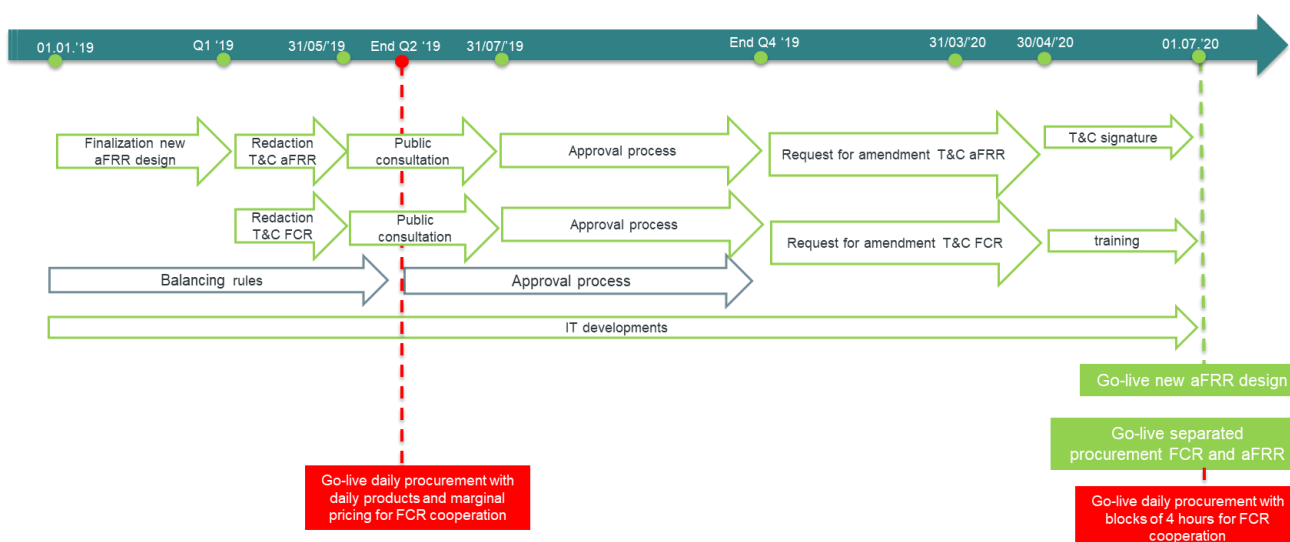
01.01.'19
Q1 '19
31/05/'19
End Q2 '19
31/07/'19
End Q4 '19
31/03/'20
30/04/'20
01.07.'20

Finalization new aFRR design
Redaction T&C aFRR
Public consultation
Approval process
Request for amendment T&C aFRR
T&C signature

Redaction T&C FCR
Public consultation
Approval process
Request for amendment T&C FCR
training

Balancing rules
Approval process

IT developments

Go-live new aFRR design

Go-live separated procurement FCR and aFRR

Go-live daily procurement with daily products and marginal pricing for FCR cooperation

Go-live daily procurement with blocks of 4 hours for FCR cooperation